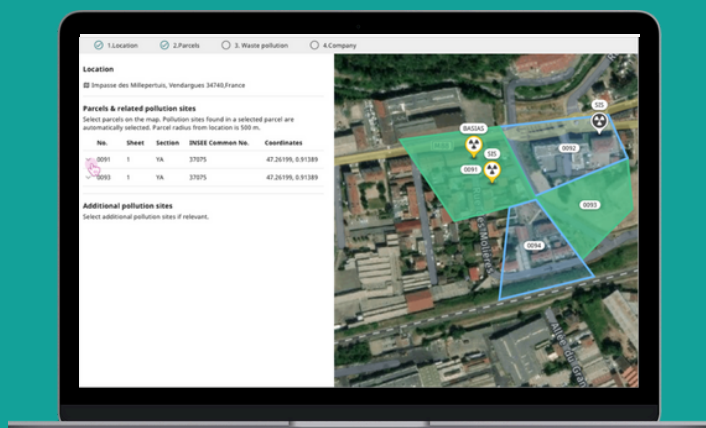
1.Location 2.Parcels 3. Waste pollution 4.Company

Location

Impasse des Millepertuis, Vendargues 34740,France

Parcels & related pollution sites

Select parcels on the map. Pollution sites found in a selected parcel are automatically selected. Parcel radius from location is 500 m.

| No. | Sheet | Section | INSEE Common No. | Coordinates |
|---|---|---|---|---|
| 0091 | 1 | YA | 37075 | 47.26199, 0.91389 |
| 0093 | 1 | YA | 37075 | 47.26199, 0.91389 |

Additional pollution sites

Select additional pollution sites if relevant.

SIS
BASIAS
SIS
0091
0092
0093
0094